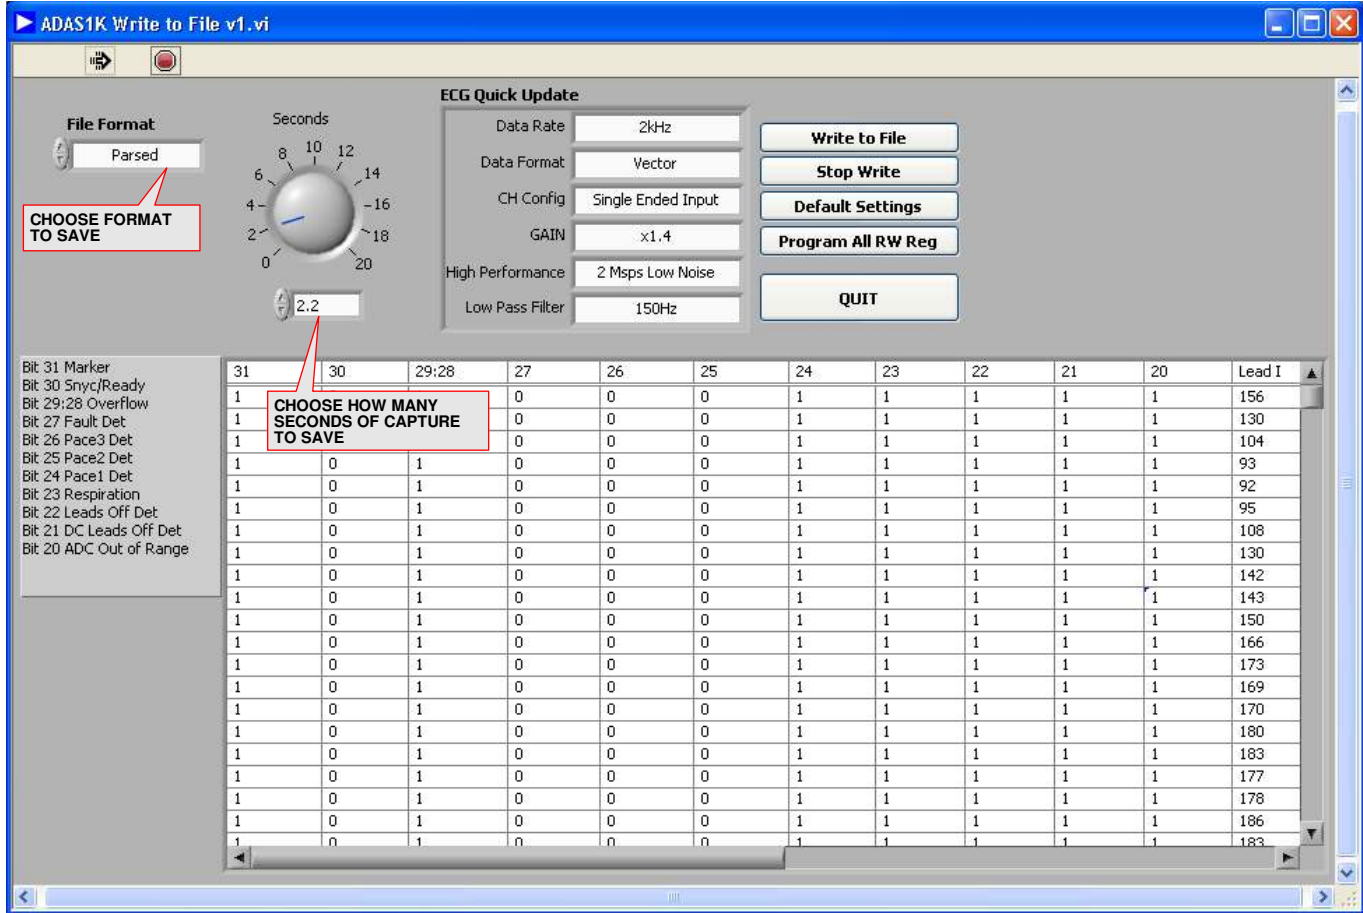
ADAS1K Write to File v1.vi

File Format
Parsed

CHOOSE FORMAT TO SAVE

Seconds
0 2 4 6 8 10 12 14 16 18 20
2.2

CHOOSE HOW MANY SECONDS OF CAPTURE TO SAVE

ECG Quick Update

| Data Rate | 2kHz |
|---|---|
| Data Format | Vector |
| CH Config | Single Ended Input |
| GAIN | x1.4 |
| High Performance | 2 Msps Low Noise |
| Low Pass Filter | 150Hz |

Write to File
Stop Write
Default Settings
Program All RW Reg
QUIT

Bit 31 Marker
Bit 30 Snyc/Ready
Bit 29:28 Overflow
Bit 27 Fault Det
Bit 26 Pace3 Det
Bit 25 Pace2 Det
Bit 24 Pace1 Det
Bit 23 Respiration
Bit 22 Leads Off Det
Bit 21 DC Leads Off Det
Bit 20 ADC Out of Range

| 31 | 30 | 29:28 | 27 | 26 | 25 | 24 | 23 | 22 | 21 | 20 | Lead I |
|---|---|---|---|---|---|---|---|---|---|---|---|
| 1 | | | 0 | 0 | 0 | 1 | 1 | 1 | 1 | 1 | 156 |
| 1 | | | 0 | 0 | 0 | 1 | 1 | 1 | 1 | 1 | 130 |
| 1 | | | 0 | 0 | 0 | 1 | 1 | 1 | 1 | 1 | 104 |
| 1 | 0 | 1 | 0 | 0 | 0 | 1 | 1 | 1 | 1 | 1 | 93 |
| 1 | 0 | 1 | 0 | 0 | 0 | 1 | 1 | 1 | 1 | 1 | 92 |
| 1 | 0 | 1 | 0 | 0 | 0 | 1 | 1 | 1 | 1 | 1 | 95 |
| 1 | 0 | 1 | 0 | 0 | 0 | 1 | 1 | 1 | 1 | 1 | 108 |
| 1 | 0 | 1 | 0 | 0 | 0 | 1 | 1 | 1 | 1 | 1 | 130 |
| 1 | 0 | 1 | 0 | 0 | 0 | 1 | 1 | 1 | 1 | 1 | 142 |
| 1 | 0 | 1 | 0 | 0 | 0 | 1 | 1 | 1 | 1 | 1 | 143 |
| 1 | 0 | 1 | 0 | 0 | 0 | 1 | 1 | 1 | 1 | 1 | 150 |
| 1 | 0 | 1 | 0 | 0 | 0 | 1 | 1 | 1 | 1 | 1 | 166 |
| 1 | 0 | 1 | 0 | 0 | 0 | 1 | 1 | 1 | 1 | 1 | 173 |
| 1 | 0 | 1 | 0 | 0 | 0 | 1 | 1 | 1 | 1 | 1 | 169 |
| 1 | 0 | 1 | 0 | 0 | 0 | 1 | 1 | 1 | 1 | 1 | 170 |
| 1 | 0 | 1 | 0 | 0 | 0 | 1 | 1 | 1 | 1 | 1 | 180 |
| 1 | 0 | 1 | 0 | 0 | 0 | 1 | 1 | 1 | 1 | 1 | 183 |
| 1 | 0 | 1 | 0 | 0 | 0 | 1 | 1 | 1 | 1 | 1 | 177 |
| 1 | 0 | 1 | 0 | 0 | 0 | 1 | 1 | 1 | 1 | 1 | 178 |
| 1 | 0 | 1 | 0 | 0 | 0 | 1 | 1 | 1 | 1 | 1 | 186 |
| 1 | 0 | 1 | 0 | 0 | 0 | 1 | 1 | 1 | 1 | 1 | 183 |